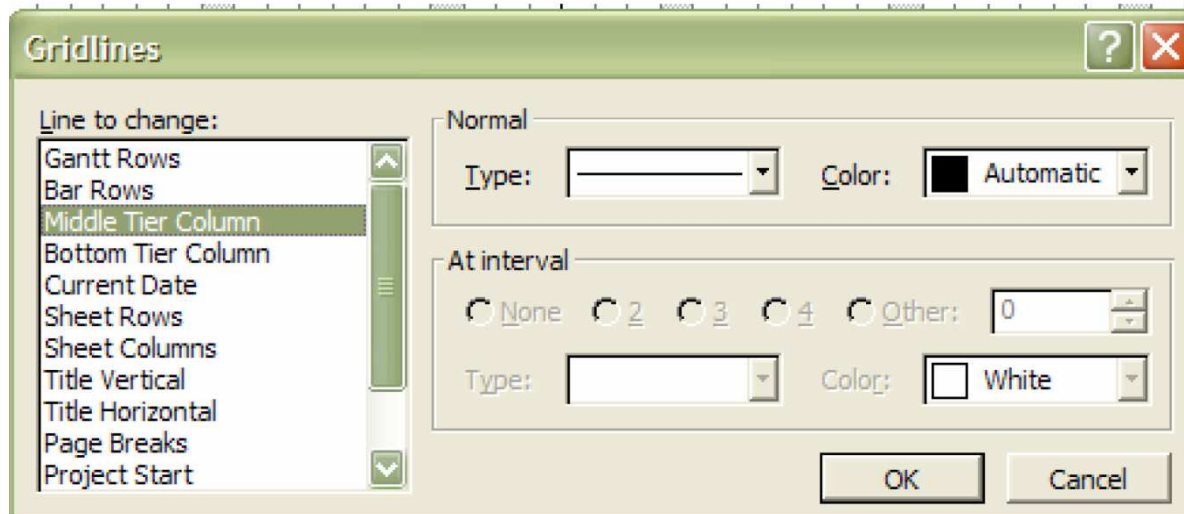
Gridlines

Line to change:

Gantt Rows
Bar Rows
Middle Tier Column
Bottom Tier Column
Current Date
Sheet Rows
Sheet Columns
Title Vertical
Title Horizontal
Page Breaks
Project Start

Normal

Type:

Color: Automatic

At interval

None 2 3 4 Other: 0

Type:

Color: White

OK

Cancel